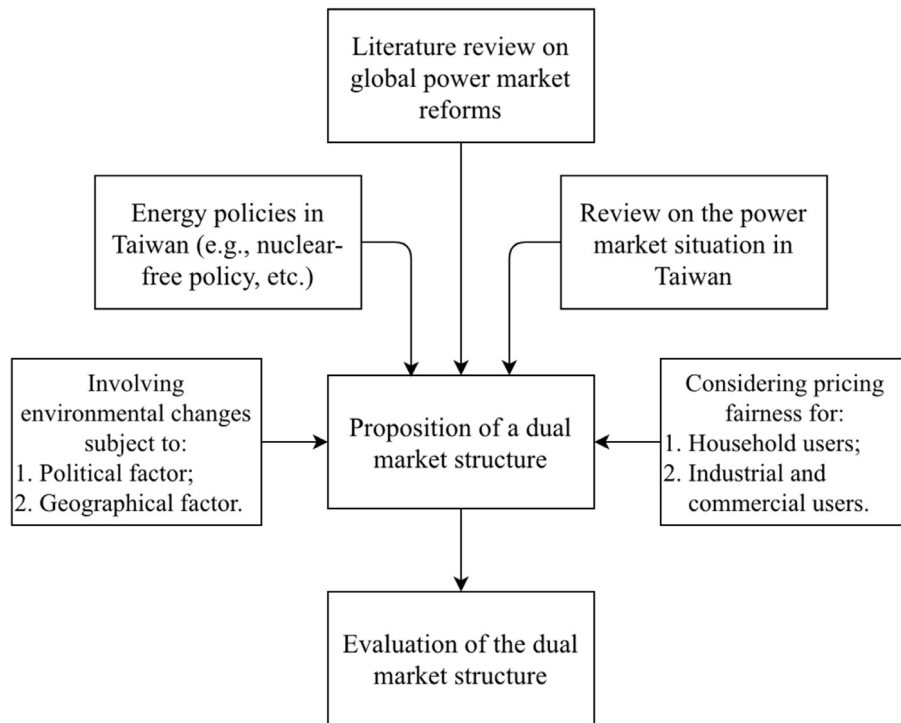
Literature review on global power market reforms

Energy policies in Taiwan (e.g., nuclear-free policy, etc.)

Review on the power market situation in Taiwan

Involving environmental changes subject to:
1. Political factor;
2. Geographical factor.

Proposition of a dual market structure

Considering pricing fairness for:
1. Household users;
2. Industrial and commercial users.

Evaluation of the dual market structure